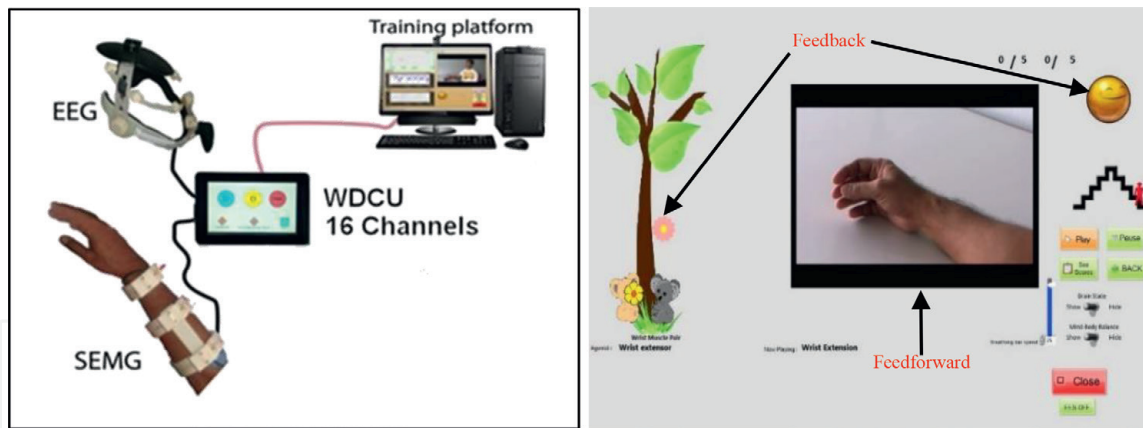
Training platform

EEG

WDCU
16 Channels

SEMG

Feedback

0 / 5 0 / 5

Wrist Muscle Pair
Agonist : Wrist extensor

Now Playing : Wrist Extension

Feedforward

Play

Pause

See Scores

BACK

Brain State
Show Hide

Mind Body Balance
Show Hide

Breathing bar speed

Close

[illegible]